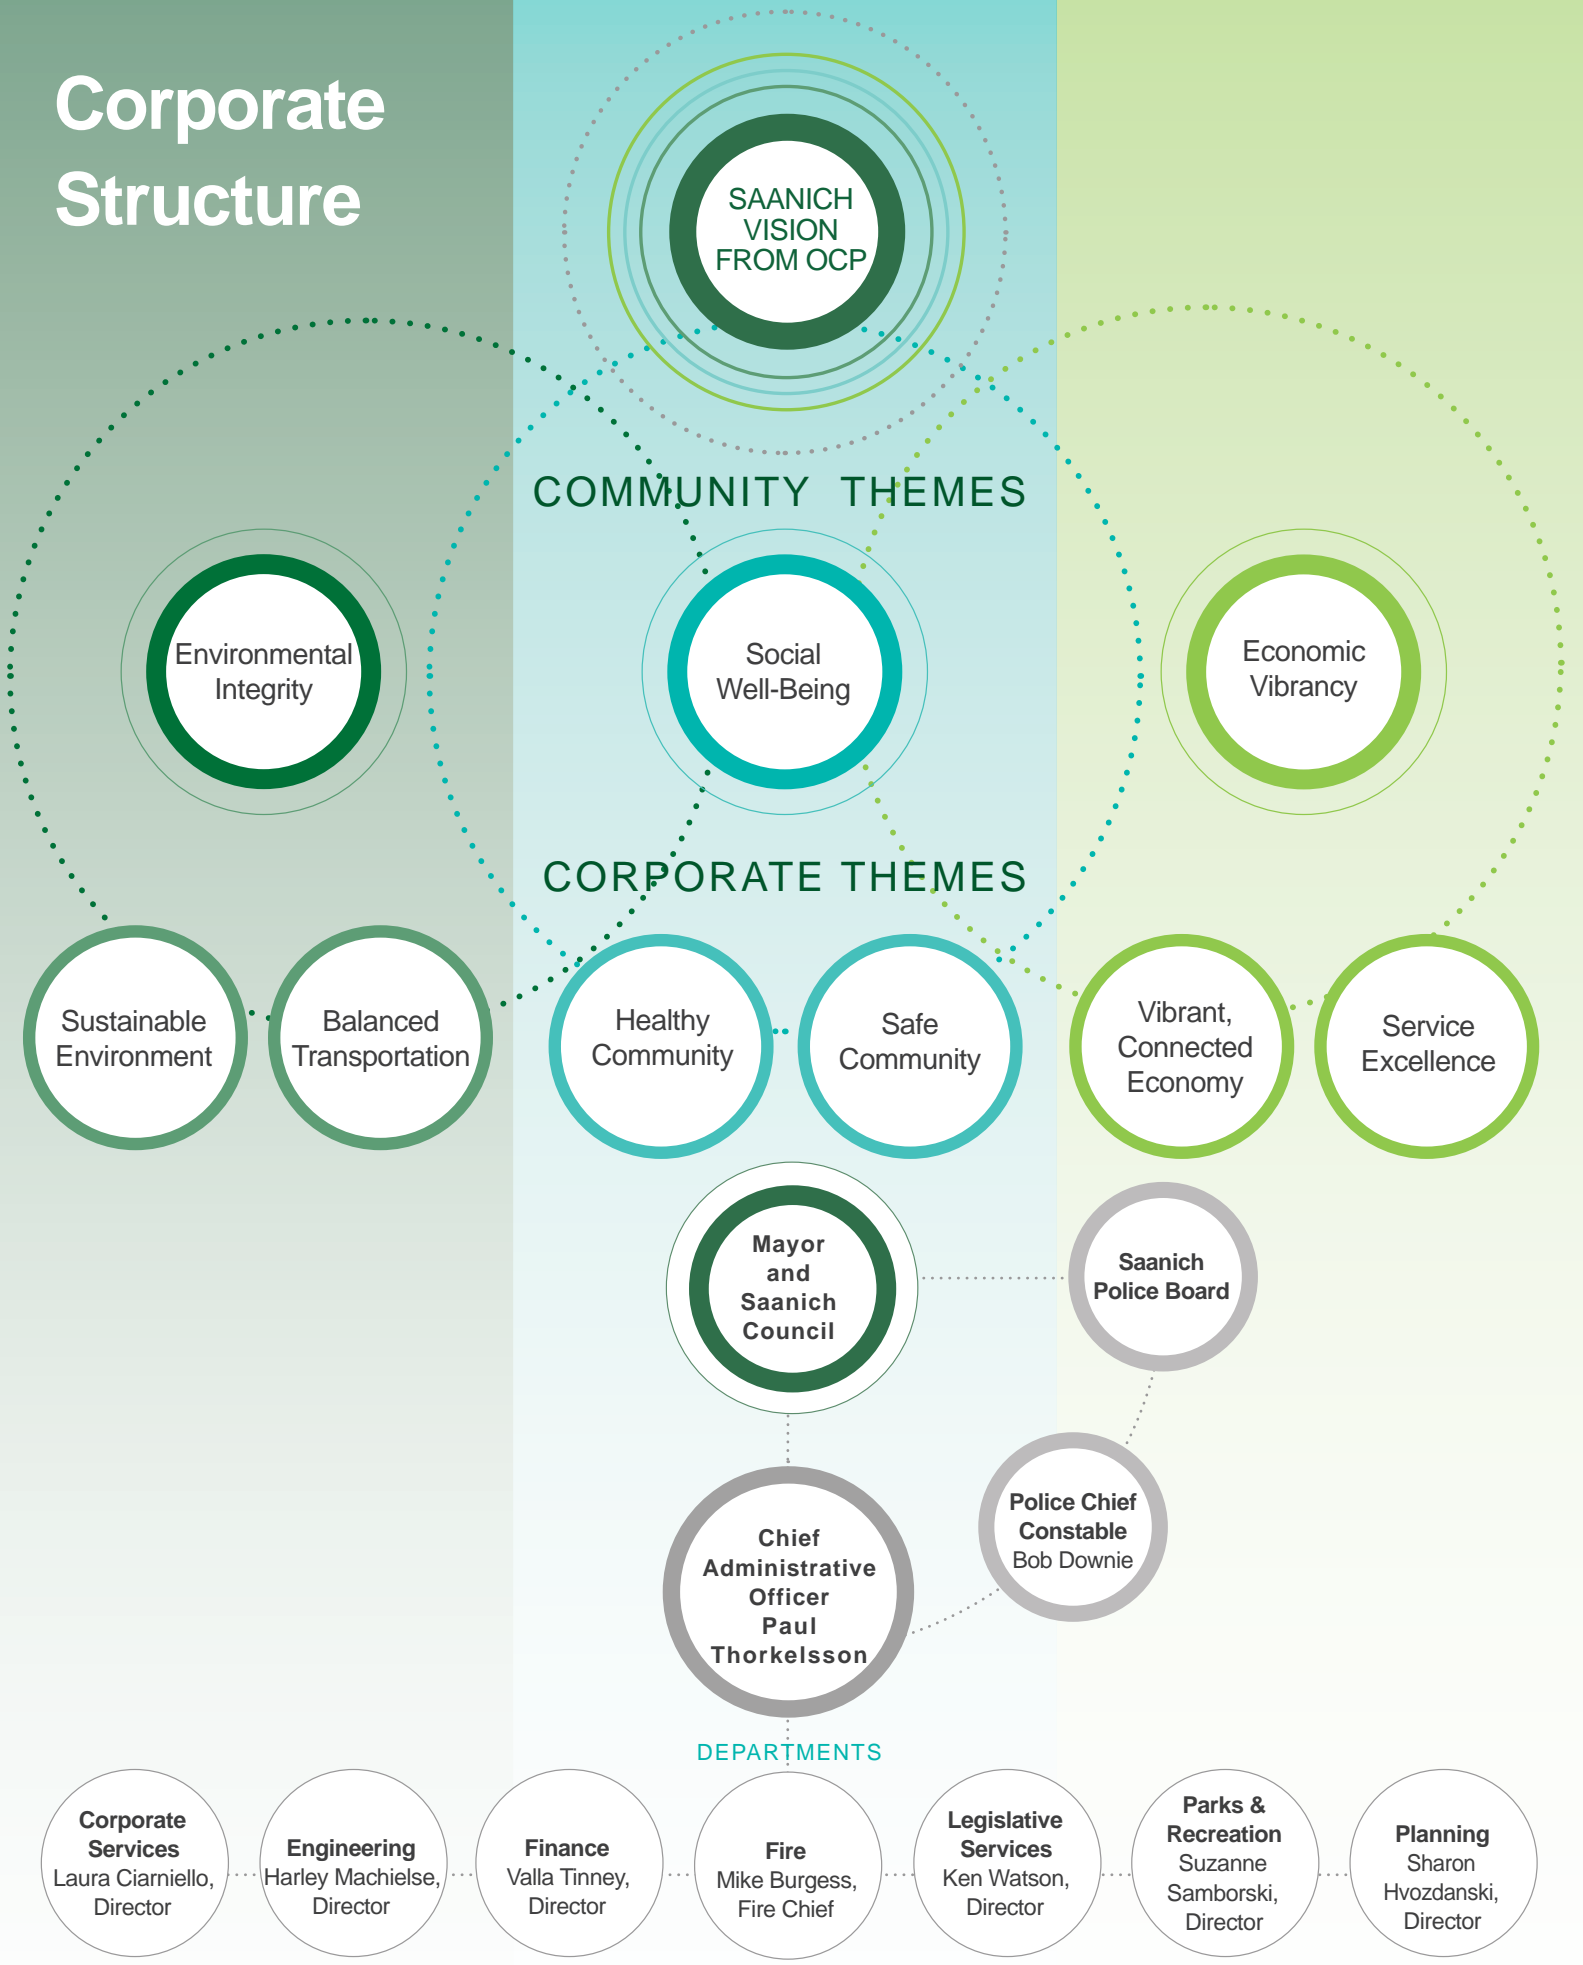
Corporate Structure

SAANICH VISION FROM OCP

COMMUNITY THEMES

Environmental Integrity

Social Well-Being

Economic Vibrancy

CORPORATE THEMES

Sustainable Environment

Balanced Transportation

Healthy Community

Safe Community

Vibrant, Connected Economy

Service Excellence

Mayor and Saanich Council

Saanich Police Board

Police Chief Constable Bob Downie

Chief Administrative Officer Paul Thorkelsson

DEPARTMENTS

Corporate Services Laura Ciarniello, Director

Engineering Harley Machielse, Director

Finance Valla Tinney, Director

Fire Mike Burgess, Fire Chief

Legislative Services Ken Watson, Director

Parks & Recreation Suzanne Samborski, Director

Planning Sharon Hvozdanski, Director